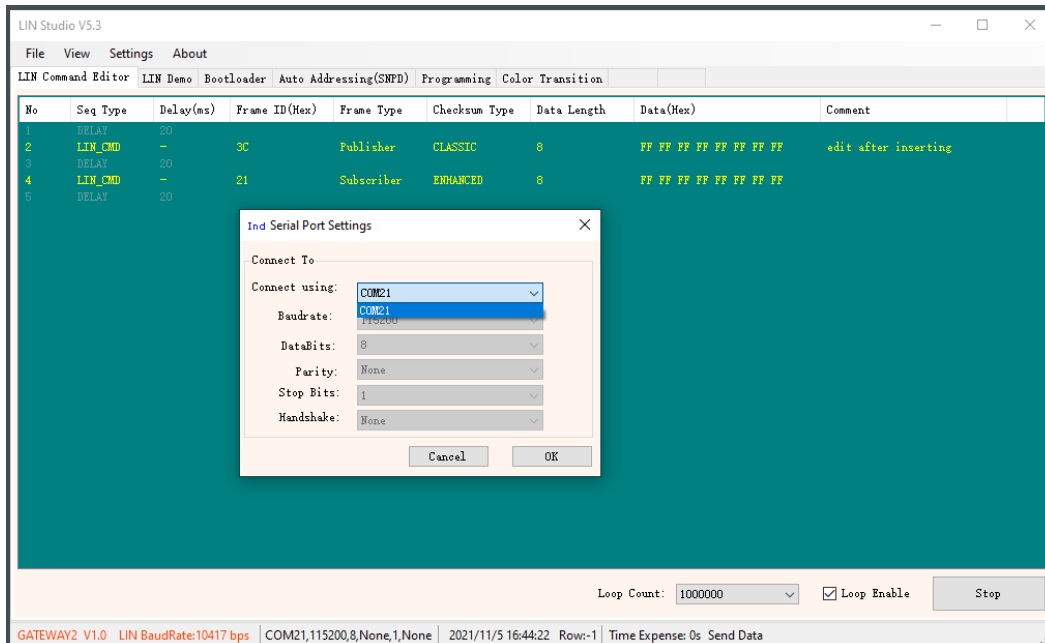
LIN Studio V5.3

File View Settings About

LIN Command Editor | LIN Demo | Bootloader | Auto Addressing(SNPD) | Programming | Color Transition

| No | Seq Type | Delay(ms) | Frame ID(Hex) | Frame Type | Checksum Type | Data Length | Data(Hex) | Comment |
|---|---|---|---|---|---|---|---|---|
| 1 | DELAY | 20 | | | | | | |
| 2 | LIN_CMD | - | 3C | Publisher | CLASSIC | 8 | FF FF FF FF FF FF FF FF | edit after inserting |
| 3 | DELAY | 20 | | | | | | |
| 4 | LIN_CMD | - | 21 | Subscriber | ENHANCED | 8 | FF FF FF FF FF FF FF FF | |
| 5 | DELAY | 20 | | | | | | |

Ind Serial Port Settings

Connect To

Connect using: COM21

COM21

Baudrate: 115200

DataBits: 8

Parity: None

Stop Bits: 1

Handshake: None

Cancel OK

Loop Count: 1000000

Loop Enable

Stop

GATEWAY2 V1.0 LIN BaudRate:10417 bps | COM21,115200,8,None,1,None | 2021/11/5 16:44:22 Row:-1 | Time Expense: 0s Send Data